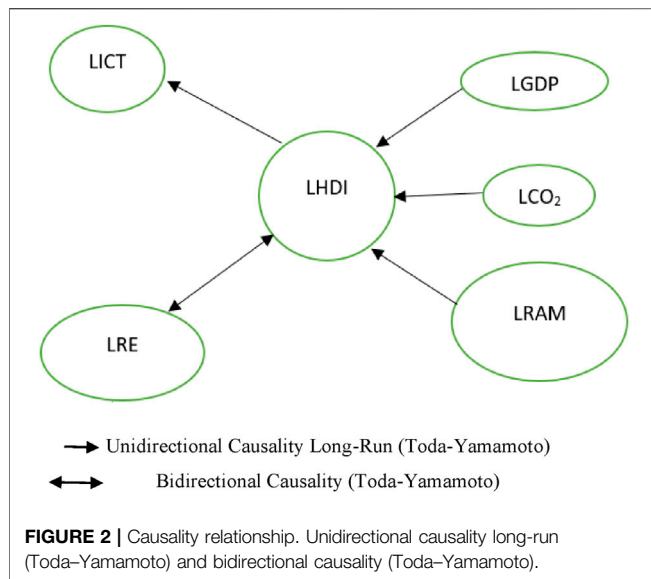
LICT

LGDP

LHDI

$LCO_2$

LRAM

LRE

Unidirectional Causality Long-Run (Toda-Yamamoto)

Bidirectional Causality (Toda-Yamamoto)

FIGURE 2 | Causality relationship. Unidirectional causality long-run (Toda–Yamamoto) and bidirectional causality (Toda–Yamamoto).